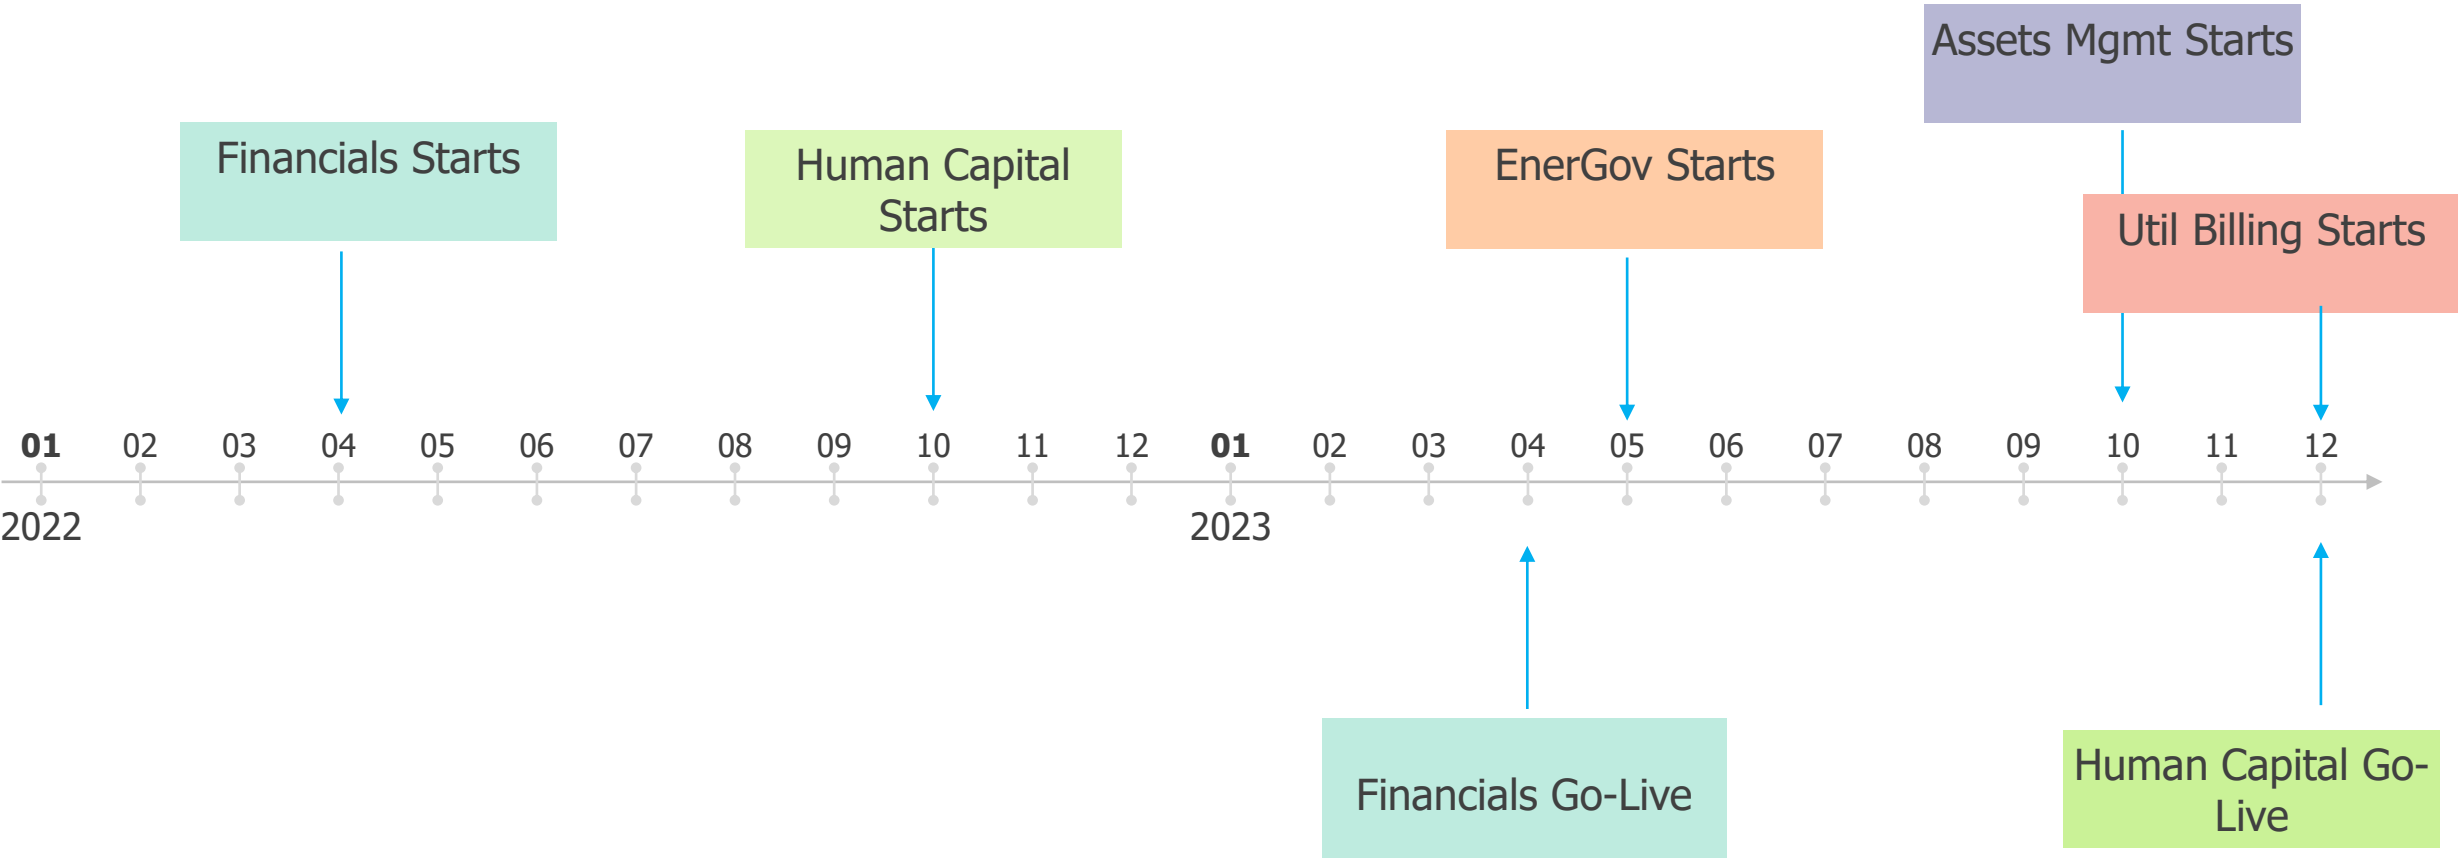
Assets Mgmt Starts

Financials Starts

Human Capital Starts

EnerGov Starts

Util Billing Starts

01 02 03 04 05 06 07 08 09 10 11 12 01 02 03 04 05 06 07 08 09 10 11 12

2022

2023

Financials Go-Live

Human Capital Go-Live